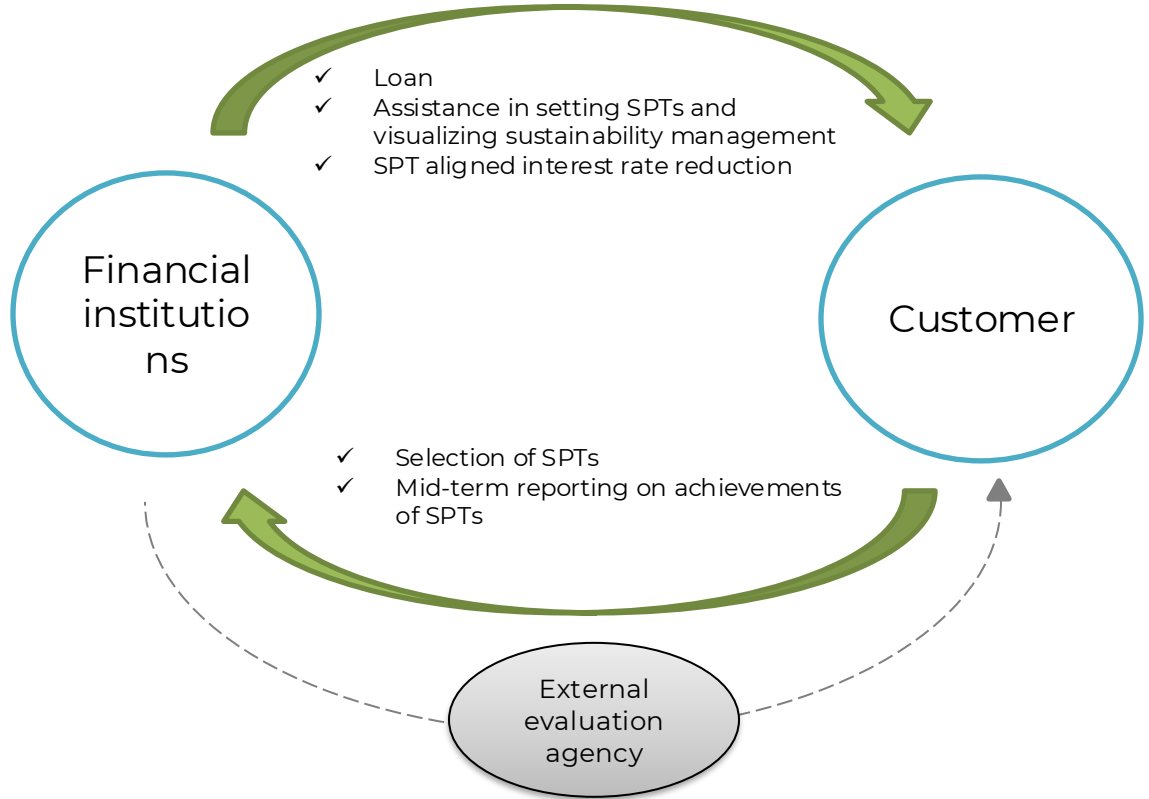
✓ Loan
✓ Assistance in setting SPTs and visualizing sustainability management
✓ SPT aligned interest rate reduction

Financial institutions

Customer

✓ Selection of SPTs
✓ Mid-term reporting on achievements of SPTs

External evaluation agency